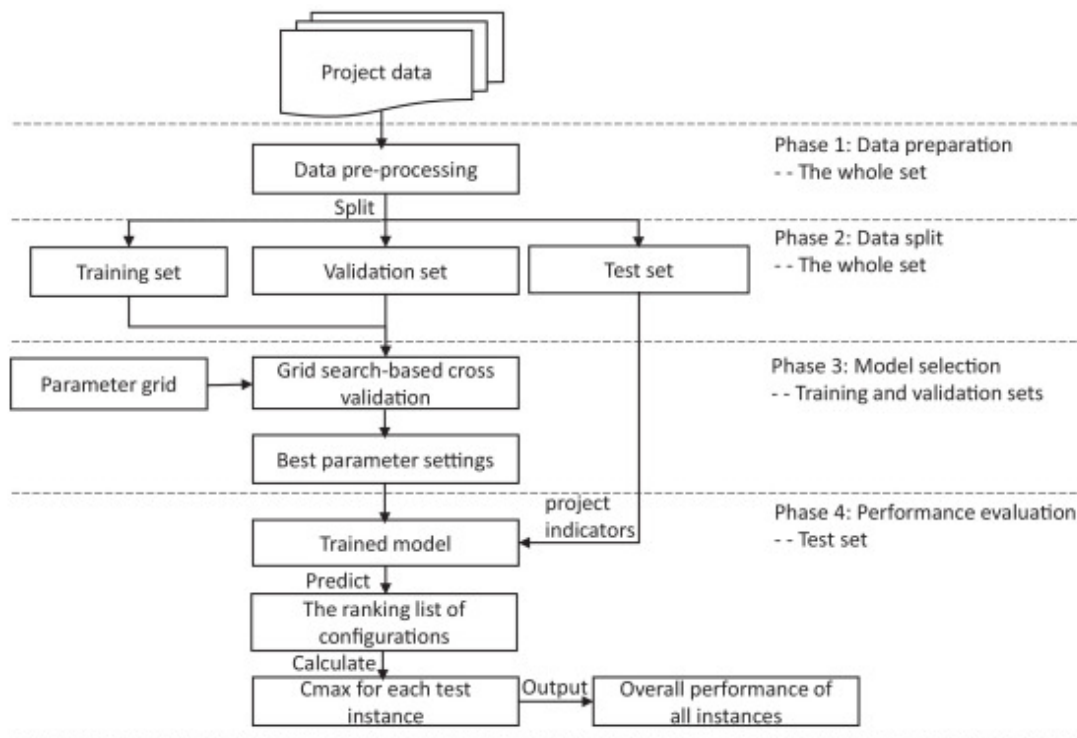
Project data

Phase 1: Data preparation
- - The whole set

Data pre-processing

Split

Phase 2: Data split
- - The whole set

Training set

Validation set

Test set

Phase 3: Model selection
- - Training and validation sets

Parameter grid

Grid search-based cross validation

Best parameter settings

project indicators

Phase 4: Performance evaluation
- - Test set

Trained model

Predict

The ranking list of configurations

Calculate

Cmax for each test instance

Output

Overall performance of all instances